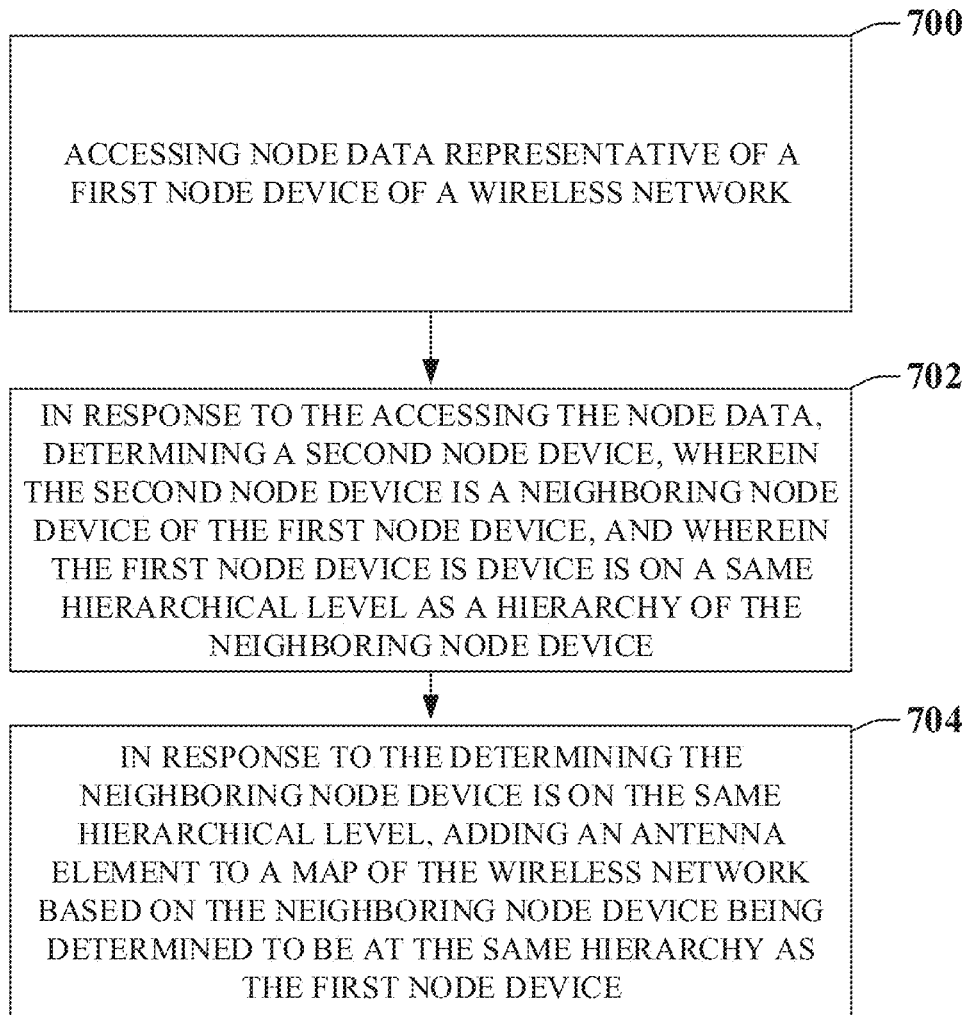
700

ACCESSING NODE DATA REPRESENTATIVE OF A FIRST NODE DEVICE OF A WIRELESS NETWORK

702

IN RESPONSE TO THE ACCESSING THE NODE DATA, DETERMINING A SECOND NODE DEVICE, WHEREIN THE SECOND NODE DEVICE IS A NEIGHBORING NODE DEVICE OF THE FIRST NODE DEVICE, AND WHEREIN THE FIRST NODE DEVICE IS DEVICE IS ON A SAME HIERARCHICAL LEVEL AS A HIERARCHY OF THE NEIGHBORING NODE DEVICE

704

IN RESPONSE TO THE DETERMINING THE NEIGHBORING NODE DEVICE IS ON THE SAME HIERARCHICAL LEVEL, ADDING AN ANTENNA ELEMENT TO A MAP OF THE WIRELESS NETWORK BASED ON THE NEIGHBORING NODE DEVICE BEING DETERMINED TO BE AT THE SAME HIERARCHY AS THE FIRST NODE DEVICE